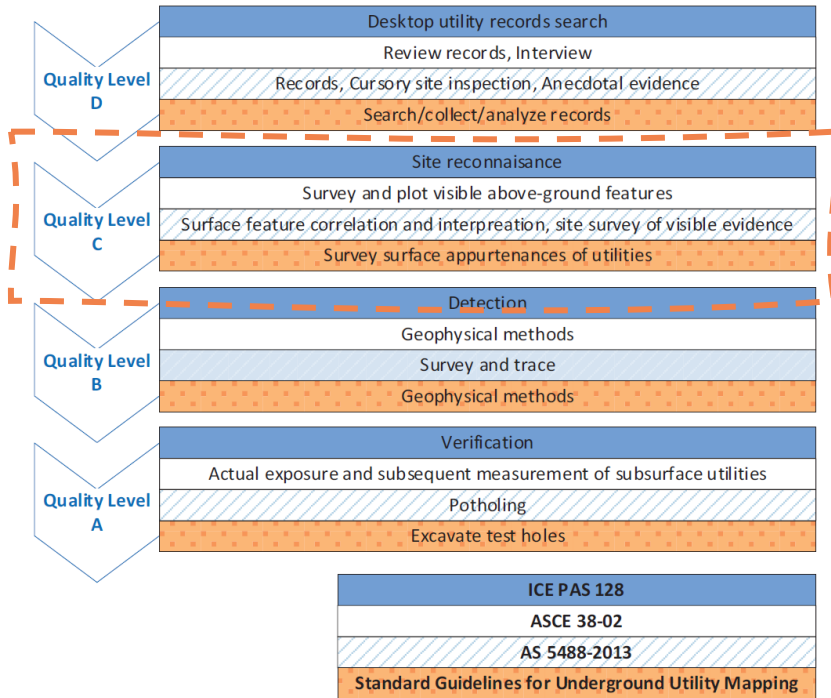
Quality Level D

Desktop utility records search

Review records, Interview

Records, Cursory site inspection, Anecdotal evidence

Search/collect/analyze records

Quality Level C

Site reconnaisance

Survey and plot visible above-ground features

Surface feature correlation and interpreation, site survey of visible evidence

Survey surface appurtenances of utilities

Quality Level B

Detection

Geophysical methods

Survey and trace

Geophysical methods

Quality Level A

Verification

Actual exposure and subsequent measurement of subsurface utilities

Potholing

Excavate test holes

| ICE PAS 128 |
|---|
| ASCE 38-02 |
| AS 5488-2013 |
| Standard Guidelines for Underground Utility Mapping |